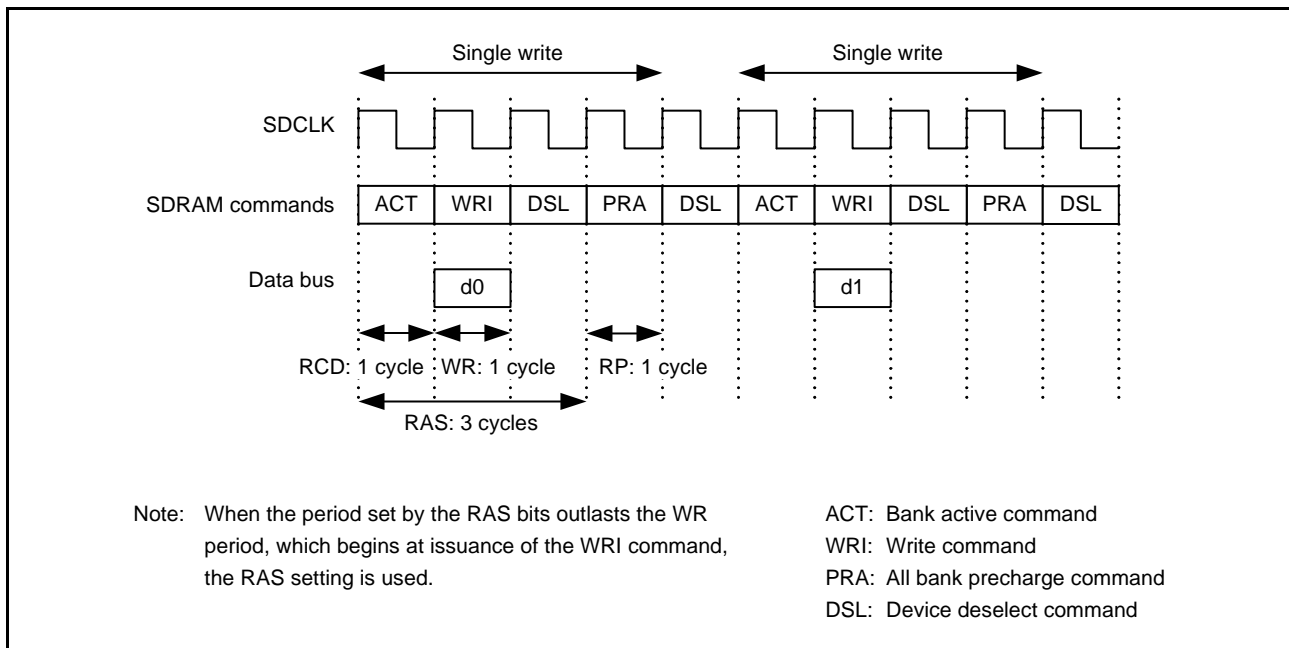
Single write

Single write

SDCLK

SDRAM commands

| ACT | WRI | DSL | PRA | DSL | ACT | WRI | DSL | PRA | DSL |
|---|---|---|---|---|---|---|---|---|---|

Data bus

d0

d1

RCD: 1 cycle WR: 1 cycle RP: 1 cycle

RAS: 3 cycles

Note: When the period set by the RAS bits outlasts the WR period, which begins at issuance of the WRI command, the RAS setting is used.

ACT: Bank active command
WRI: Write command
PRA: All bank precharge command
DSL: Device deselect command